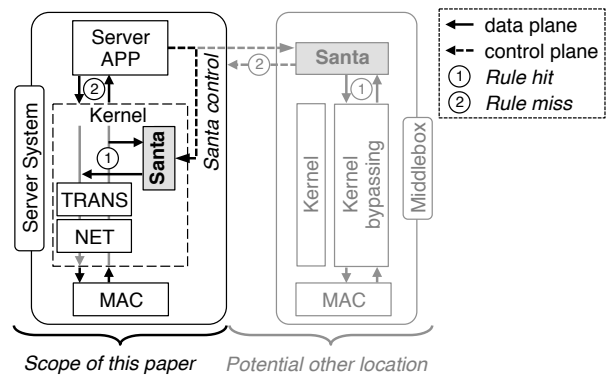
Server APP

②

Kernel

①

Santa

Santa control

TRANS

NET

MAC

Server System

Santa

②

①

Kernel

Kernel bypassing

Middlebox

MAC

data plane
control plane
① Rule hit
② Rule miss

Scope of this paper

Potential other location